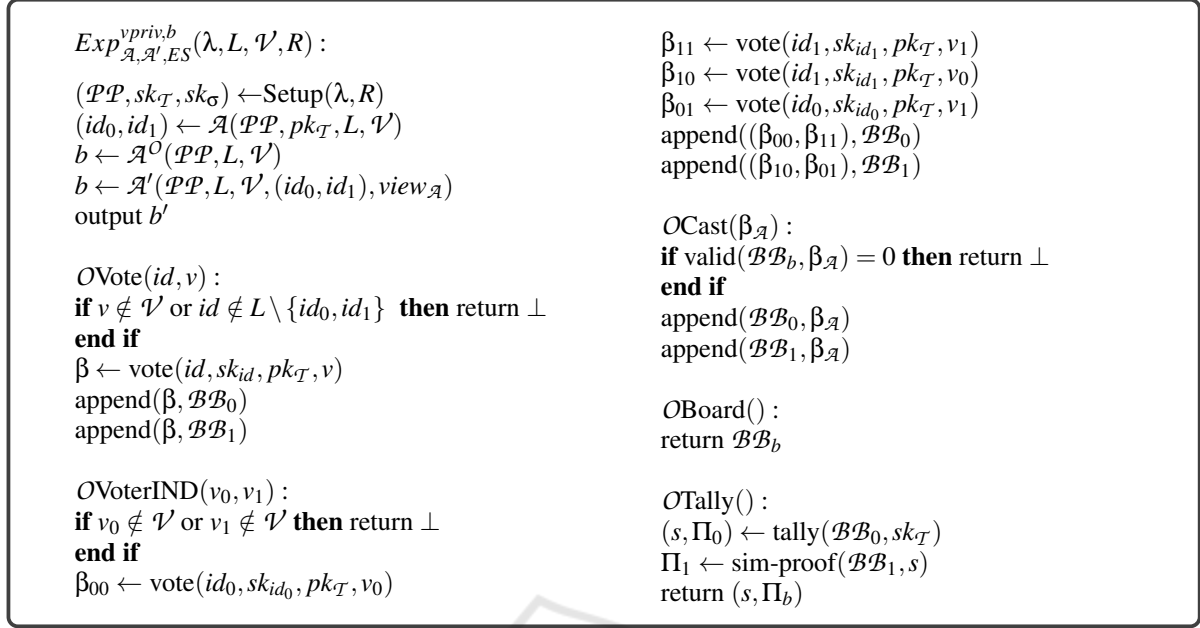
$Exp^{vpriv,b}_{\mathcal{A},\mathcal{A}',ES}(\lambda, L, \mathcal{V}, R)$ :

$(\mathcal{PP}, sk_{\mathcal{T}}, sk_{\sigma}) \leftarrow$Setup$(\lambda, R)$
$(id_0, id_1) \leftarrow \mathcal{A}(\mathcal{PP}, pk_{\mathcal{T}}, L, \mathcal{V})$
$b \leftarrow \mathcal{A}^{O}(\mathcal{PP}, L, \mathcal{V})$
$b \leftarrow \mathcal{A}'(\mathcal{PP}, L, \mathcal{V}, (id_0, id_1), view_{\mathcal{A}})$
output $b'$

$O$Vote$(id, v)$ :
**if** $v \notin \mathcal{V}$ or $id \notin L \setminus \{id_0, id_1\}$ **then** return $\perp$
**end if**
$\beta \leftarrow$ vote$(id, sk_{id}, pk_{\mathcal{T}}, v)$
append$(\beta, \mathcal{BB}_0)$
append$(\beta, \mathcal{BB}_1)$

$O$VoterIND$(v_0, v_1)$ :
**if** $v_0 \notin \mathcal{V}$ or $v_1 \notin \mathcal{V}$ **then** return $\perp$
**end if**
$\beta_{00} \leftarrow$ vote$(id_0, sk_{id_0}, pk_{\mathcal{T}}, v_0)$
$\beta_{11} \leftarrow$ vote$(id_1, sk_{id_1}, pk_{\mathcal{T}}, v_1)$
$\beta_{10} \leftarrow$ vote$(id_1, sk_{id_1}, pk_{\mathcal{T}}, v_0)$
$\beta_{01} \leftarrow$ vote$(id_0, sk_{id_0}, pk_{\mathcal{T}}, v_1)$
append$((\beta_{00}, \beta_{11}), \mathcal{BB}_0)$
append$((\beta_{10}, \beta_{01}), \mathcal{BB}_1)$

$O$Cast$(\beta_{\mathcal{A}})$ :
**if** valid$(\mathcal{BB}_b, \beta_{\mathcal{A}}) = 0$ **then** return $\perp$
**end if**
append$(\mathcal{BB}_0, \beta_{\mathcal{A}})$
append$(\mathcal{BB}_1, \beta_{\mathcal{A}})$

$O$Board$()$ :
return $\mathcal{BB}_b$

$O$Tally$()$ :
$(s, \Pi_0) \leftarrow$ tally$(\mathcal{BB}_0, sk_{\mathcal{T}})$
$\Pi_1 \leftarrow$ sim-proof$(\mathcal{BB}_1, s)$
return $(s, \Pi_b)$